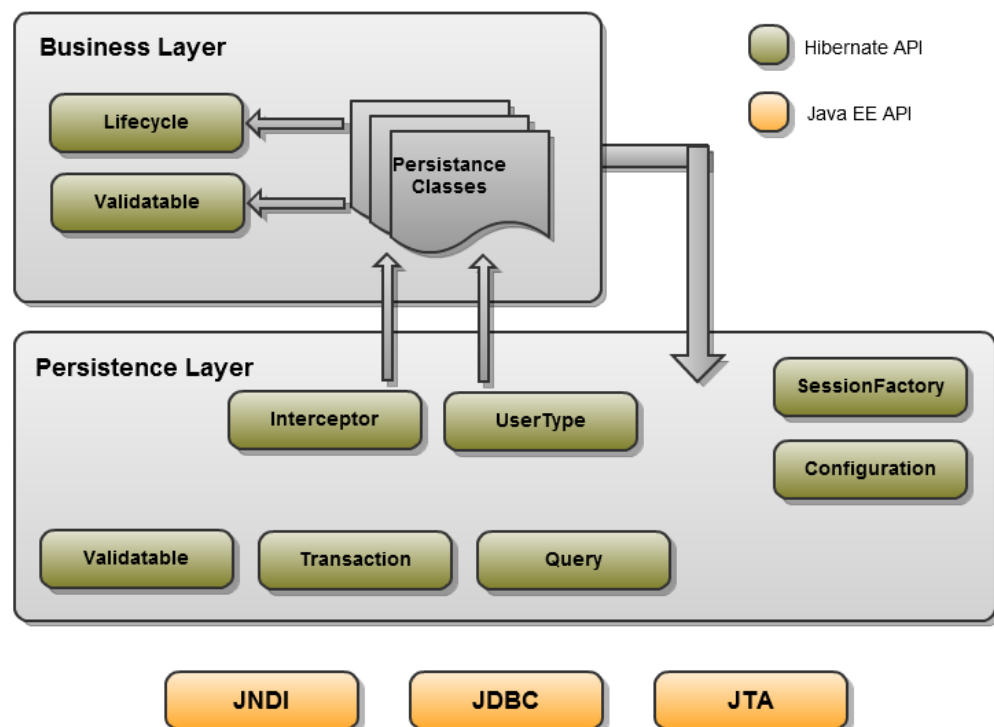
Business Layer

Hibernate API

Java EE API

Lifecycle

Validatable

Persistance Classes

Persistence Layer

SessionFactory

Interceptor

UserType

Configuration

Validatable

Transaction

Query

JNDI

JDBC

JTA